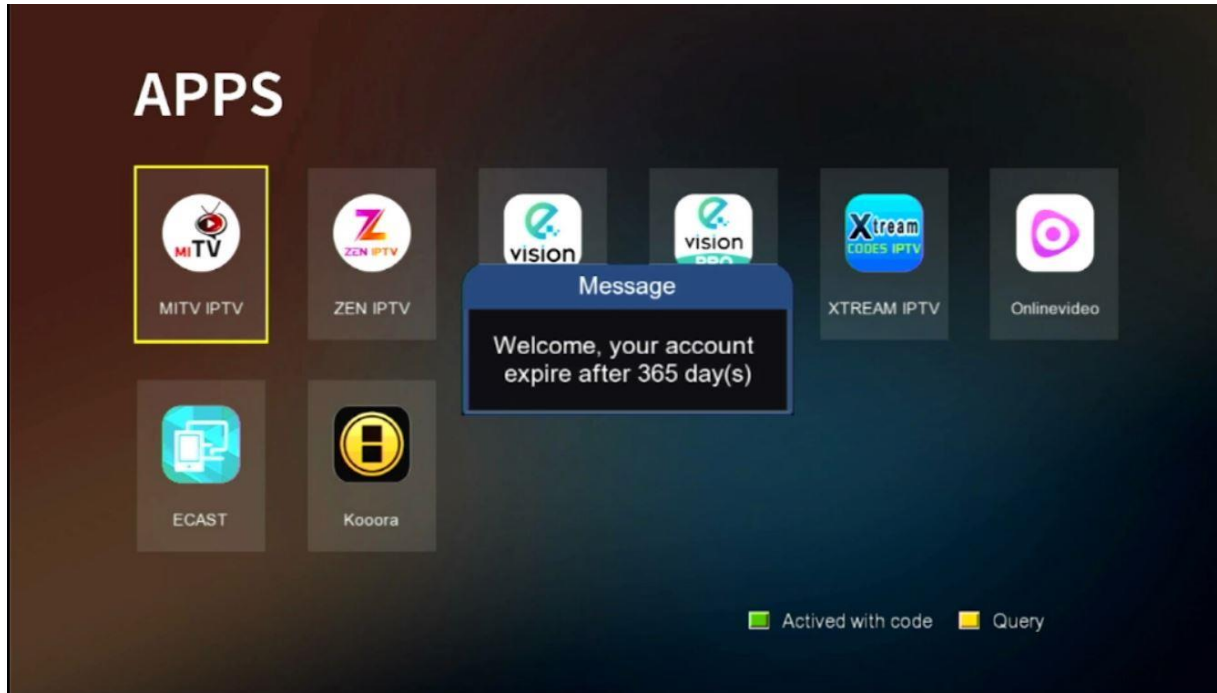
APPS

MI TV
MITV IPTV

Z
ZEN IPTV
ZEN IPTV

vision

vision
PRO

Message

Welcome, your account expire after 365 day(s)

Xtream
CODES IPTV
XTREAM IPTV

Onlinevideo

ECAST

Kooora

Actived with code
Query